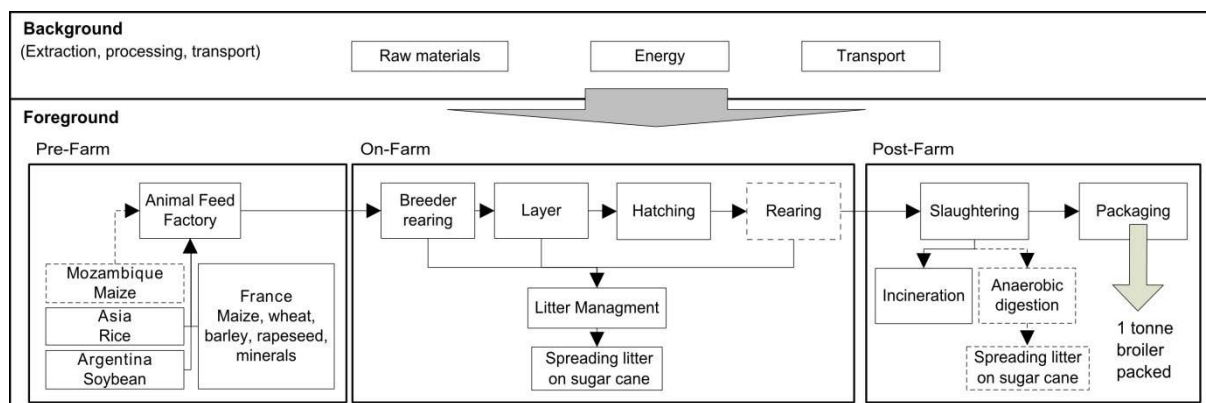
Background
(Extraction, processing, transport)

Raw materials

Energy

Transport

Foreground

Pre-Farm

Animal Feed Factory

Mozambique Maize

Asia Rice

Argentina Soybean

France Maize, wheat, barley, rapeseed, minerals

On-Farm

Breeder rearing

Layer

Hatching

Rearing

Litter Managment

Spreading litter on sugar cane

Post-Farm

Slaughtering

Packaging

Incineration

Anaerobic digestion

Spreading litter on sugar cane

1 tonne broiler packed